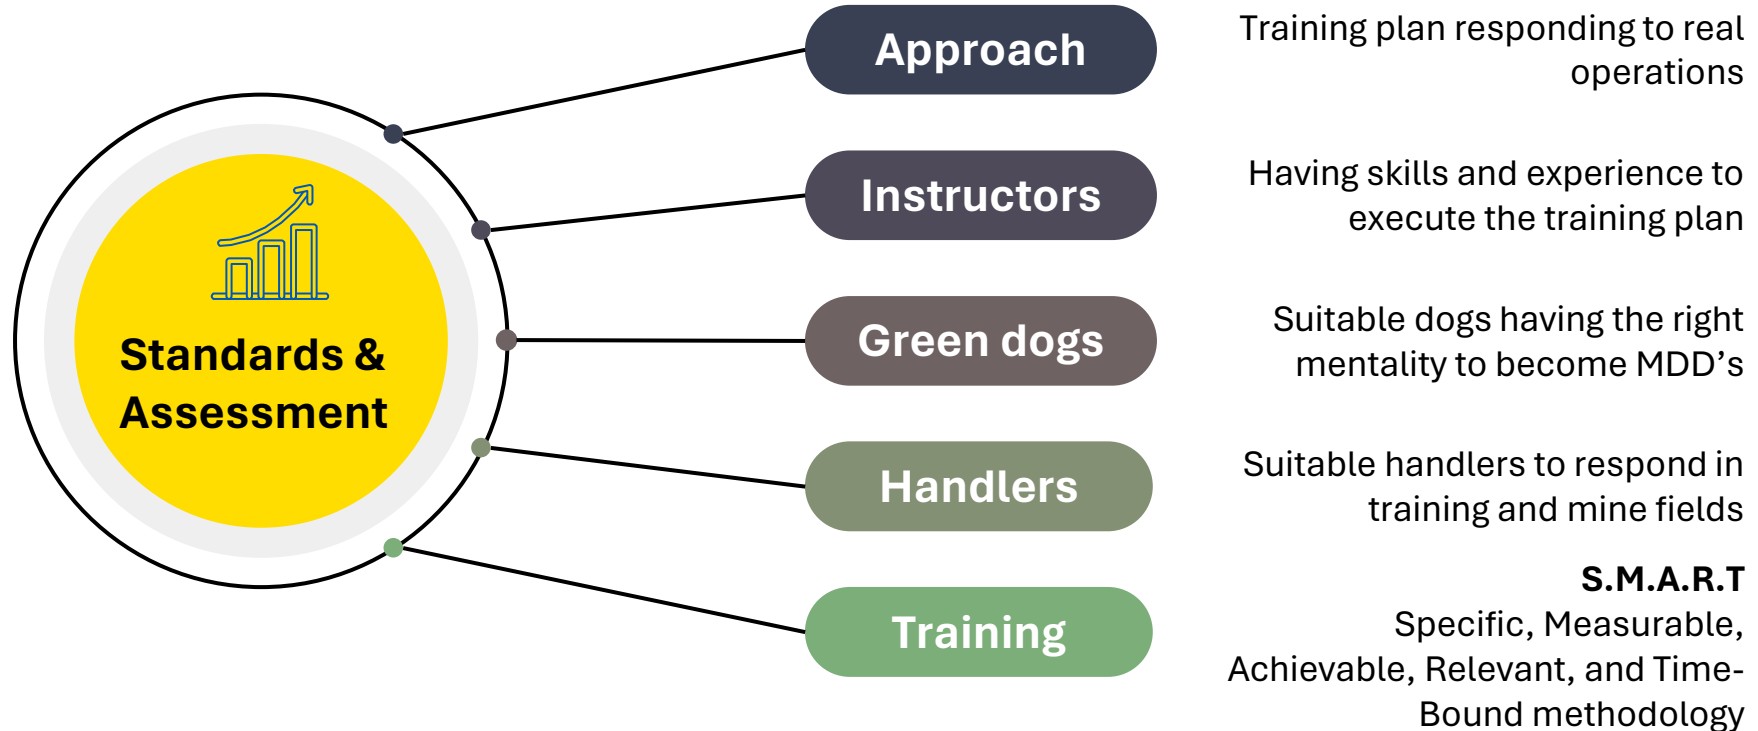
Standards & Assessment

Approach

Training plan responding to real operations

Instructors

Having skills and experience to execute the training plan

Green dogs

Suitable dogs having the right mentality to become MDD’s

Handlers

Suitable handlers to respond in training and mine fields

Training

**S.M.A.R.T**
Specific, Measurable, Achievable, Relevant, and Time-Bound methodology